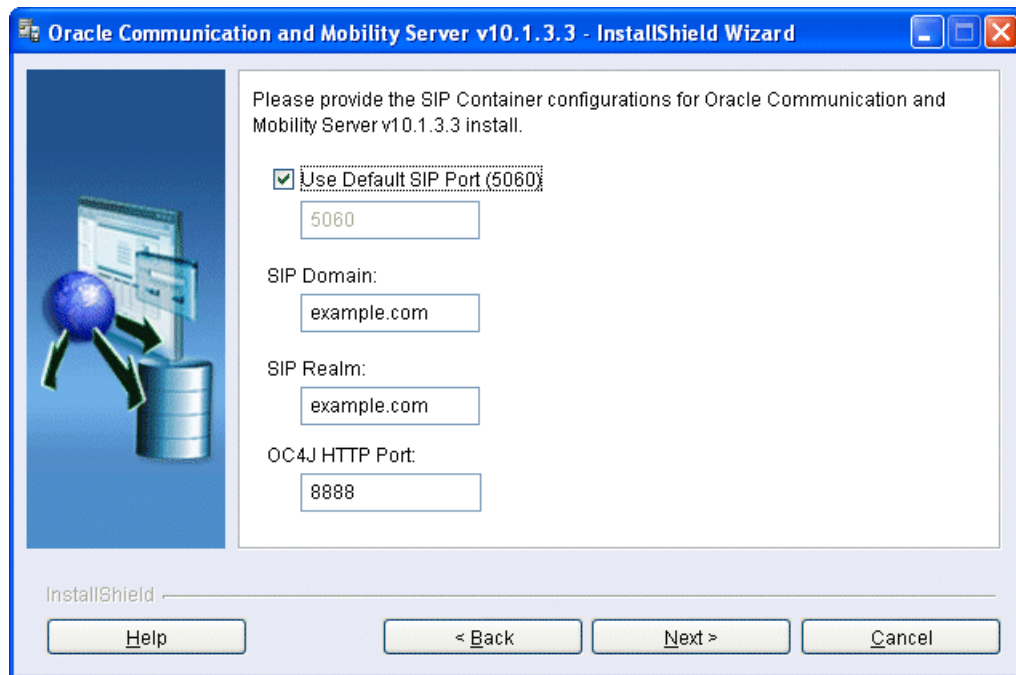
Oracle Communication and Mobility Server v10.1.3.3 - InstallShield Wizard

Please provide the SIP Container configurations for Oracle Communication and Mobility Server v10.1.3.3 install.

Use Default SIP Port (5060)

5060

SIP Domain:

example.com

SIP Realm:

example.com

OC4J HTTP Port:

8888

InstallShield

Help

< Back

Next >

Cancel